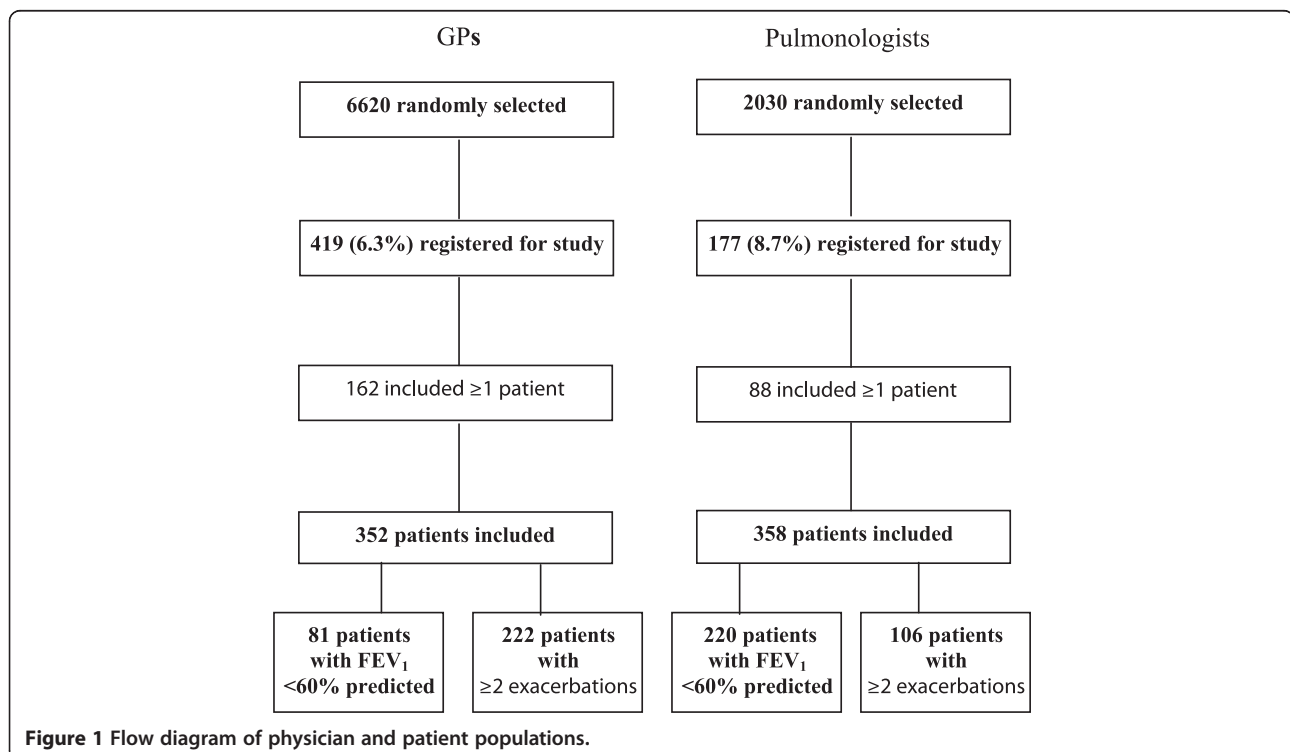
GPs

Pulmonologists

6620 randomly selected

419 (6.3%) registered for study

162 included ≥1 patient

352 patients included

81 patients with $FEV_1$ <60% predicted

222 patients with ≥2 exacerbations

2030 randomly selected

177 (8.7%) registered for study

88 included ≥1 patient

358 patients included

220 patients with $FEV_1$ <60% predicted

106 patients with ≥2 exacerbations

Figure 1 Flow diagram of physician and patient populations.